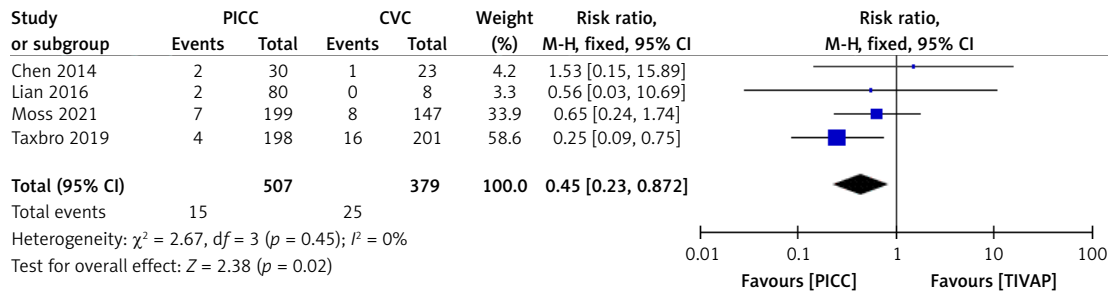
| Study or subgroup | PICC Events | PICC Total | CVC Events | CVC Total | Weight (%) | Risk ratio, M-H, fixed, 95% CI |
|---|---|---|---|---|---|---|
| Chen 2014 | 2 | 30 | 1 | 23 | 4.2 | 1.53 [0.15, 15.89] |
| Lian 2016 | 2 | 80 | 0 | 8 | 3.3 | 0.56 [0.03, 10.69] |
| Moss 2021 | 7 | 199 | 8 | 147 | 33.9 | 0.65 [0.24, 1.74] |
| Taxbro 2019 | 4 | 198 | 16 | 201 | 58.6 | 0.25 [0.09, 0.75] |
| **Total (95% CI)** | | **507** | | **379** | **100.0** | **0.45 [0.23, 0.872]** |
| Total events | 15 | | 25 | | | |

Heterogeneity: $\chi^2 = 2.67$, $df = 3$ ($p = 0.45$); $I^2 = 0\%$
Test for overall effect: $Z = 2.38$ ($p = 0.02$)

Risk ratio, M-H, fixed, 95% CI

0.01 0.1 1 10 100

Favours [PICC] Favours [TIVAP]